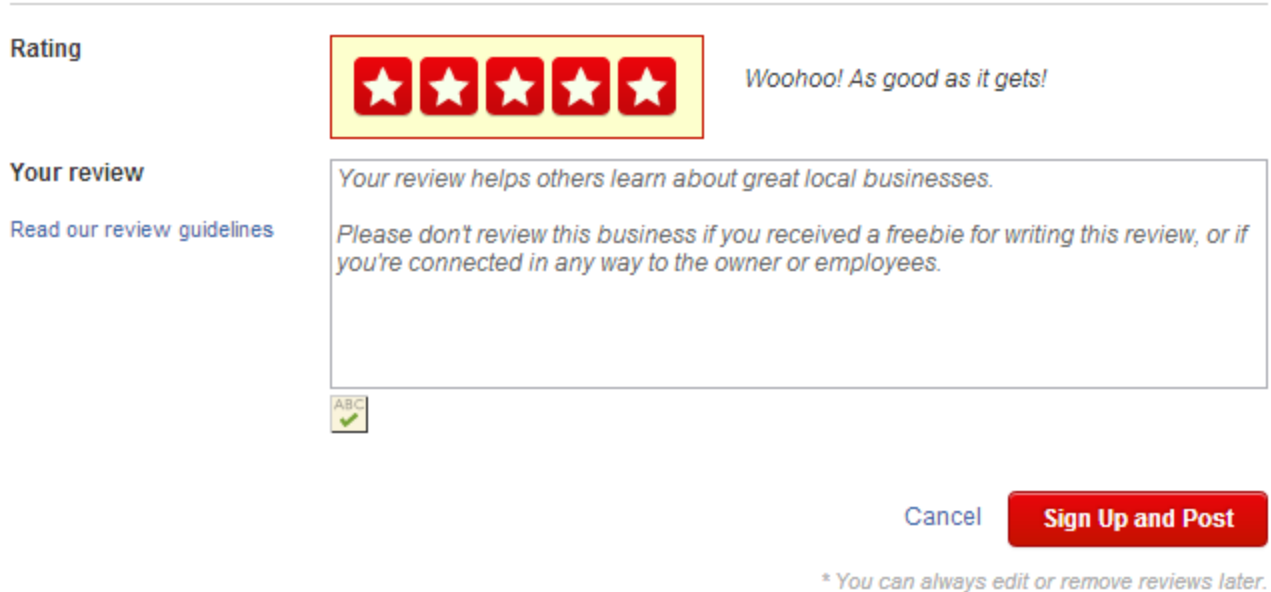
Rating

Woohoo! As good as it gets!

Your review

Read our review guidelines

Your review helps others learn about great local businesses.

Please don't review this business if you received a freebie for writing this review, or if you're connected in any way to the owner or employees.

ABC

Cancel

Sign Up and Post

* You can always edit or remove reviews later.